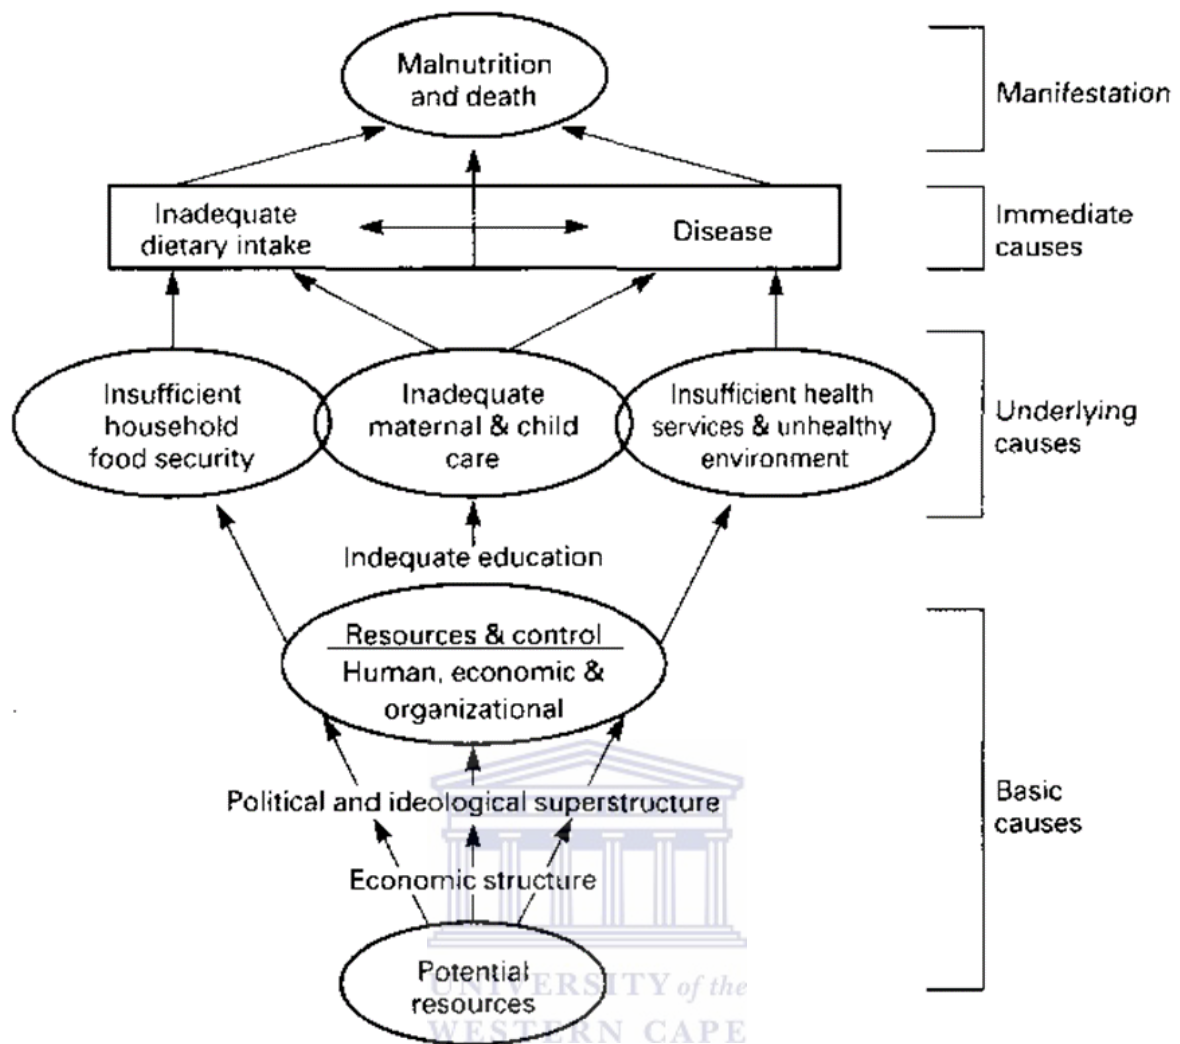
Malnutrition and death

Manifestation

Inadequate dietary intake

Disease

Immediate causes

Insufficient household food security

Inadequate maternal & child care

Insufficient health services & unhealthy environment

Underlying causes

Indequate education

Resources & control

Human, economic & organizational

Political and ideological superstructure

Economic structure

Potential resources

Basic causes

UNIVERSITY of the
WESTERN CAPE